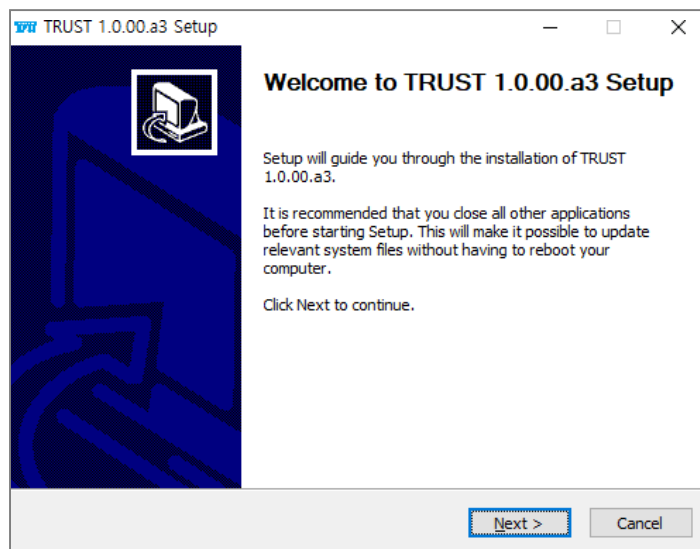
TRUST 1.0.00.a3 Setup

Welcome to TRUST 1.0.00.a3 Setup

Setup will guide you through the installation of TRUST 1.0.00.a3.

It is recommended that you close all other applications before starting Setup. This will make it possible to update relevant system files without having to reboot your computer.

Click Next to continue.

Next >
Cancel